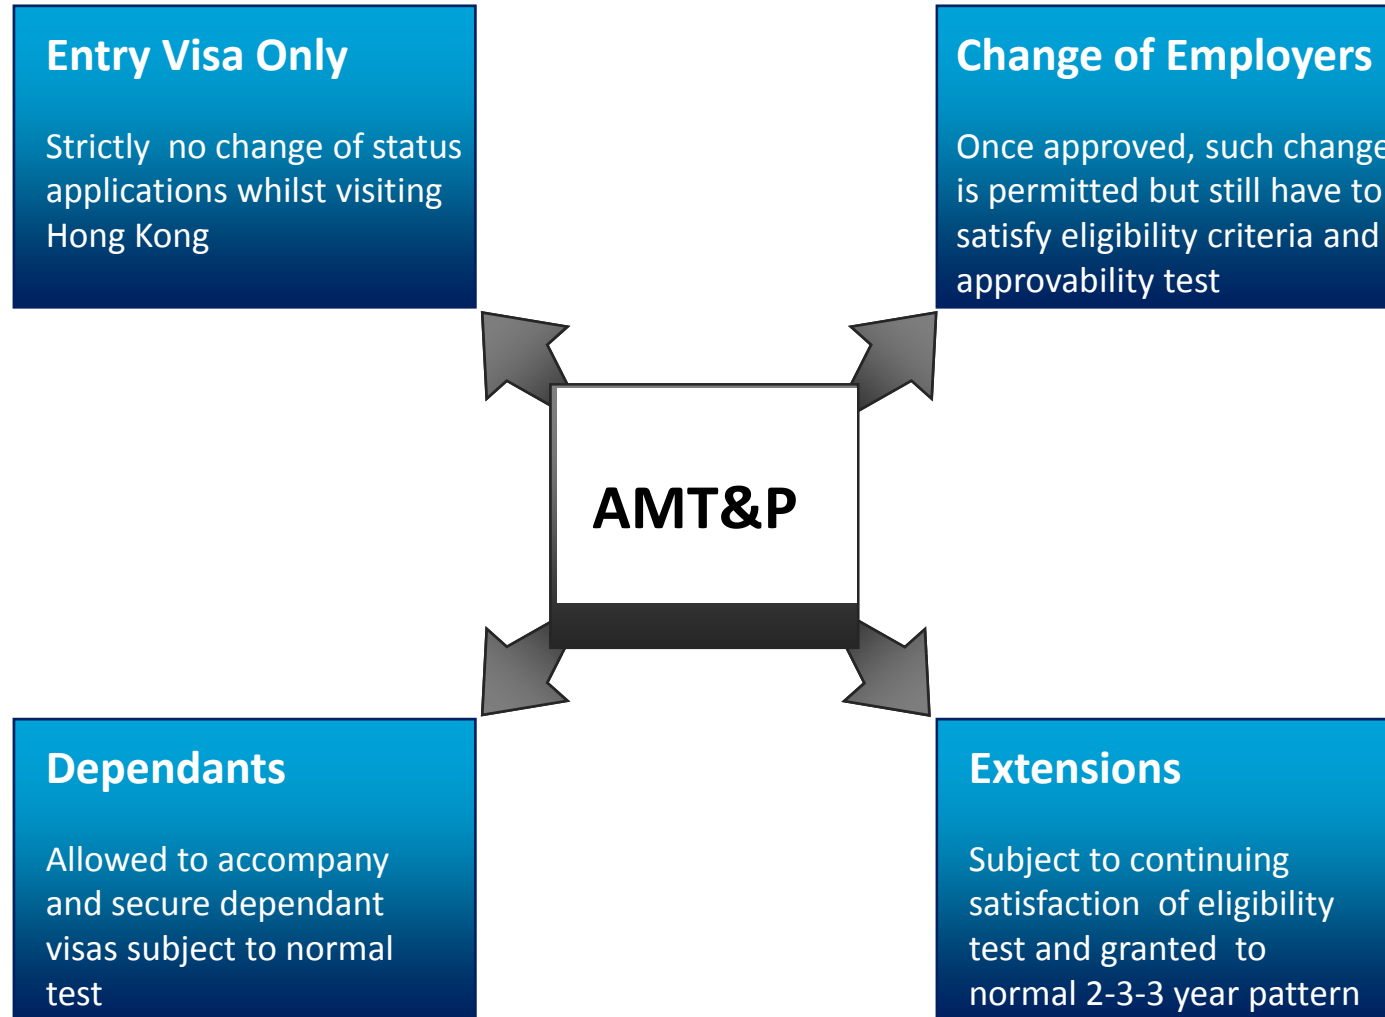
Entry Visa Only

Strictly no change of status applications whilst visiting Hong Kong

Change of Employers

Once approved, such change is permitted but still have to satisfy eligibility criteria and approvability test

AMT&P

Dependants

Allowed to accompany and secure dependant visas subject to normal test

Extensions

Subject to continuing satisfaction of eligibility test and granted to normal 2-3-3 year pattern